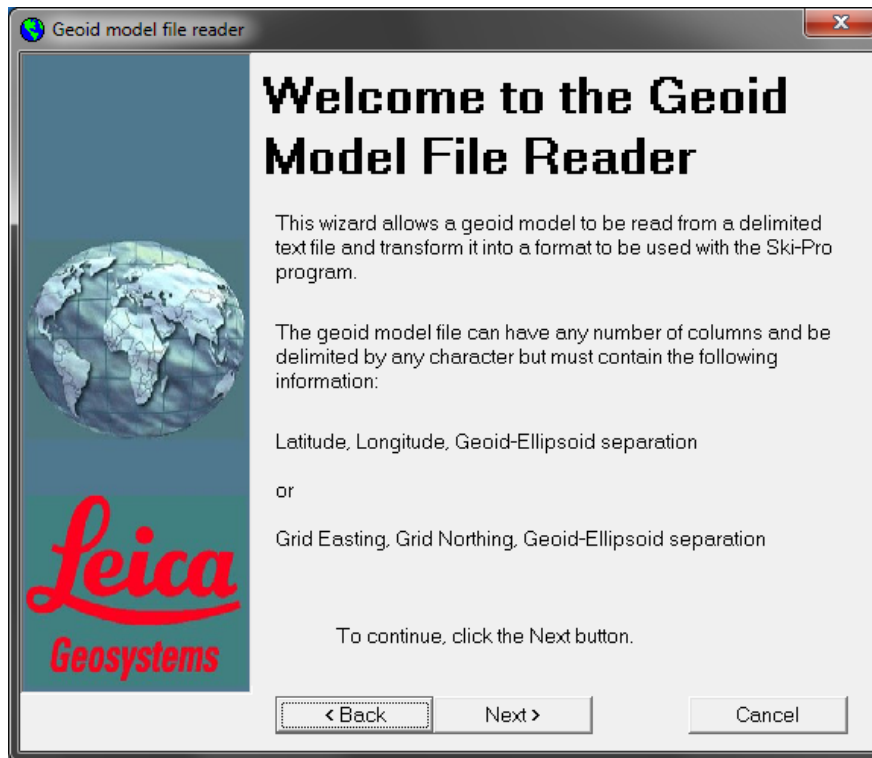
Geoid model file reader

Welcome to the Geoid Model File Reader

This wizard allows a geoid model to be read from a delimited text file and transform it into a format to be used with the Ski-Pro program.

The geoid model file can have any number of columns and be delimited by any character but must contain the following information:

Latitude, Longitude, Geoid-Ellipsoid separation

or

Grid Easting, Grid Northing, Geoid-Ellipsoid separation

To continue, click the Next button.

Leica Geosystems

< Back
Next >
Cancel